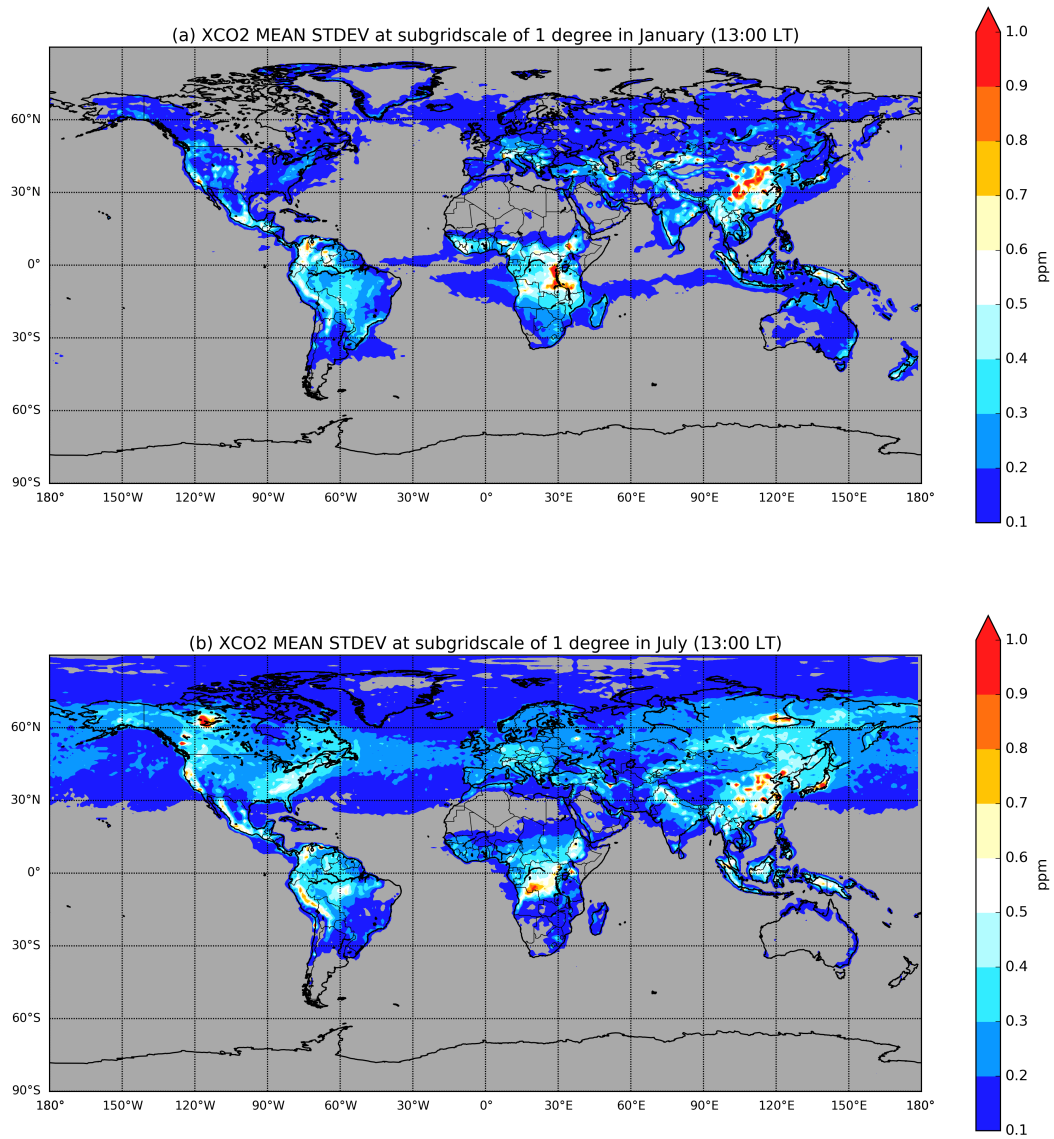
(a) XCO2 MEAN STDEV at subgridscale of 1 degree in January (13:00 LT)

60°N
30°N
0°
30°S
60°S
90°S

180° 150°W 120°W 90°W 60°W 30°W 0° 30°E 60°E 90°E 120°E 150°E 180°

1.0
0.9
0.8
0.7
0.6
0.5
0.4
0.3
0.2
0.1
ppm

(b) XCO2 MEAN STDEV at subgridscale of 1 degree in July (13:00 LT)

60°N
30°N
0°
30°S
60°S
90°S

180° 150°W 120°W 90°W 60°W 30°W 0° 30°E 60°E 90°E 120°E 150°E 180°

1.0
0.9
0.8
0.7
0.6
0.5
0.4
0.3
0.2
0.1
ppm